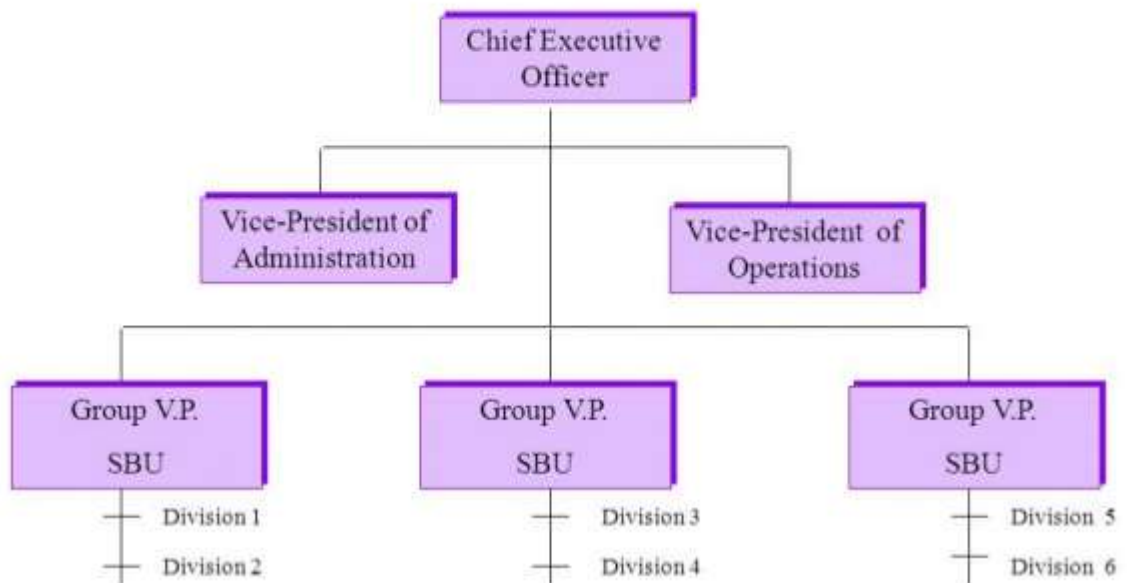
Chief Executive Officer

Vice-President of Administration

Vice-President of Operations

Group V.P.
SBU

Division 1
Division 2

Group V.P.
SBU

Division 3
Division 4

Group V.P.
SBU

Division 5
Division 6